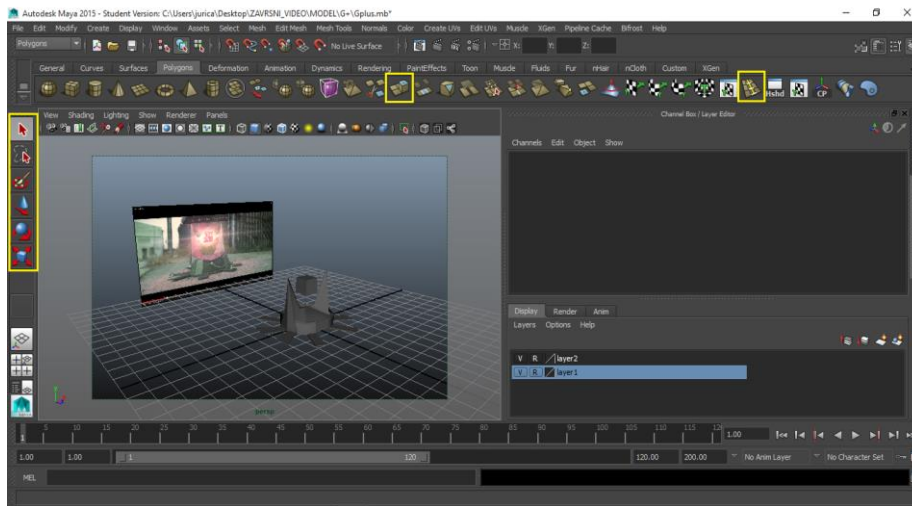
Autodesk Maya 2015 - Student Version: C:\Users\jurica\Desktop\ZAVRSNI_VIDEO\MODEL\G+\Gplus.mb*

File Edit Modify Create Display Window Assets Select Mesh Edit Mesh Mesh Tools Normals Color Create UVs Edit UVs Muscle XGen Pipeline Cache Bifrost Help

Polygons

No Live Surface

X: Y: Z:

General Curves Surfaces Polygons Deformation Animation Dynamics Rendering PaintEffects Toon Muscle Fluids Fur nHair nCloth Custom XGen

View Shading Lighting Show Renderer Panels

Channel Box / Layer Editor

Channels Edit Object Show

persp

Display Render Anim

Layers Options Help

V R layer2

V R layer1

5 10 15 20 25 30 35 40 45 50 55 60 65 70 75 80 85 90 95 100 105 110 115 120

1.00

1.00 1.00 1 120 120.00 200.00 No Anim Layer No Character Set

MEL